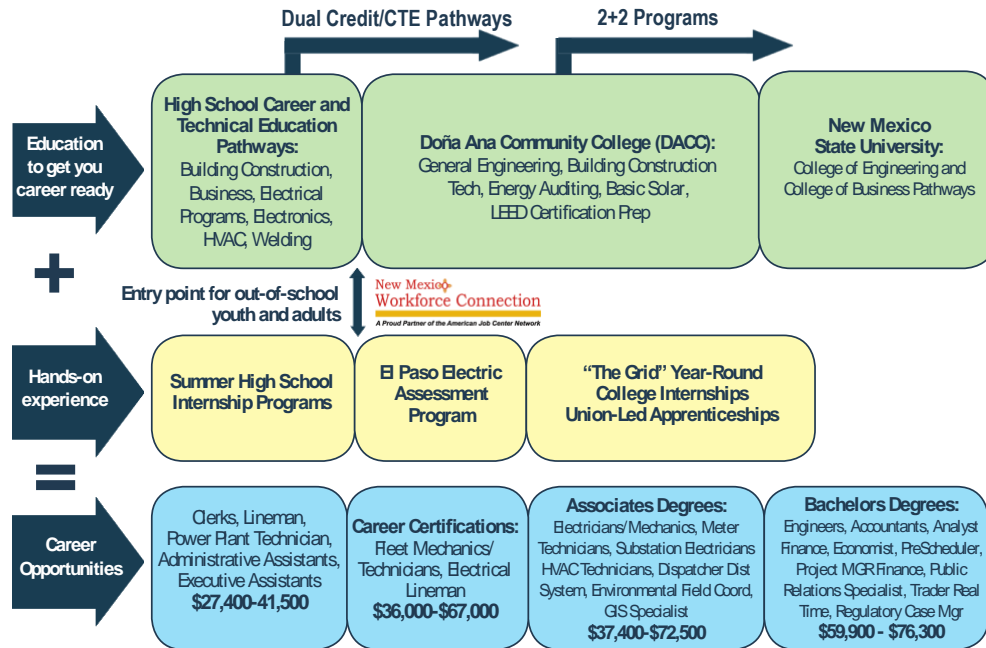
Dual Credit/CTE Pathways

2+2 Programs

Education to get you career ready

High School Career and Technical Education Pathways:
Building Construction, Business, Electrical Programs, Electronics, HVAC, Welding

Doña Ana Community College (DACC):
General Engineering, Building Construction Tech, Energy Auditing, Basic Solar, LEED Certification Prep

New Mexico State University:
College of Engineering and College of Business Pathways

+

Entry point for out-of-school youth and adults

New Mexico Workforce Connection
A Proud Partner of the American Job Center Network

Hands-on experience

Summer High School Internship Programs

El Paso Electric Assessment Program

"The Grid" Year-Round College Internships Union-Led Apprenticeships

=

Career Opportunities

Clerks, Lineman, Power Plant Technician, Administrative Assistants, Executive Assistants
$27,400-41,500

Career Certifications:
Fleet Mechanics/ Technicians, Electrical Lineman
$36,000-$67,000

Associates Degrees:
Electricians/Mechanics, Meter Technicians, Substation Electricians HVAC Technicians, Dispatcher Dist System, Environmental Field Coord, GIS Specialist
$37,400-$72,500

Bachelors Degrees:
Engineers, Accountants, Analyst Finance, Economist, PreScheduler, Project MGR Finance, Public Relations Specialist, Trader Real Time, Regulatory Case Mgr
$59,900 - $76,300